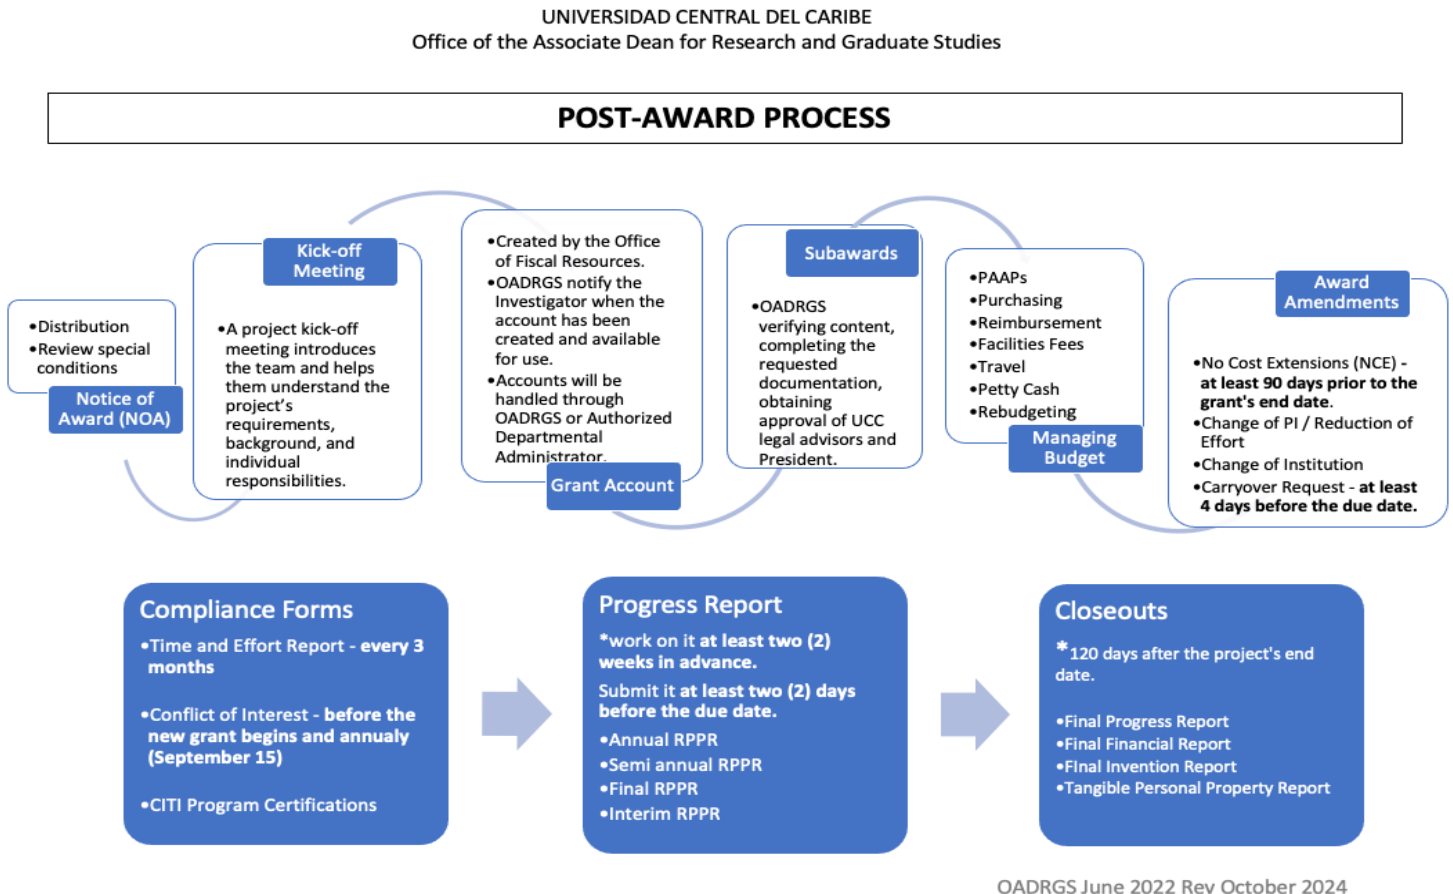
UNIVERSIDAD CENTRAL DEL CARIBE
Office of the Associate Dean for Research and Graduate Studies

POST-AWARD PROCESS

•Distribution
•Review special conditions

Notice of Award (NOA)

Kick-off Meeting

•A project kick-off meeting introduces the team and helps them understand the project's requirements, background, and individual responsibilities.

•Created by the Office of Fiscal Resources.
•OADRGS notify the Investigator when the account has been created and available for use.
•Accounts will be handled through OADRGS or Authorized Departmental Administrator.

Grant Account

Subawards

•OADRGS verifying content, completing the requested documentation, obtaining approval of UCC legal advisors and President.

•PAAPs
•Purchasing
•Reimbursement
•Facilities Fees
•Travel
•Petty Cash
•Rebudgeting

Managing Budget

Award Amendments

•No Cost Extensions (NCE) - at least 90 days prior to the grant's end date.
•Change of PI / Reduction of Effort
•Change of Institution
•Carryover Request - at least 4 days before the due date.

Compliance Forms
•Time and Effort Report - every 3 months

•Conflict of Interest - before the new grant begins and annualy (September 15)

•CITI Program Certifications

Progress Report
*work on it at least two (2) weeks in advance.
Submit it at least two (2) days before the due date.
•Annual RPPR
•Semi annual RPPR
•Final RPPR
•Interim RPPR

Closeouts
*120 days after the project's end date.

•Final Progress Report
•Final Financial Report
•Final Invention Report
•Tangible Personal Property Report

OADRGS June 2022 Rev October 2024